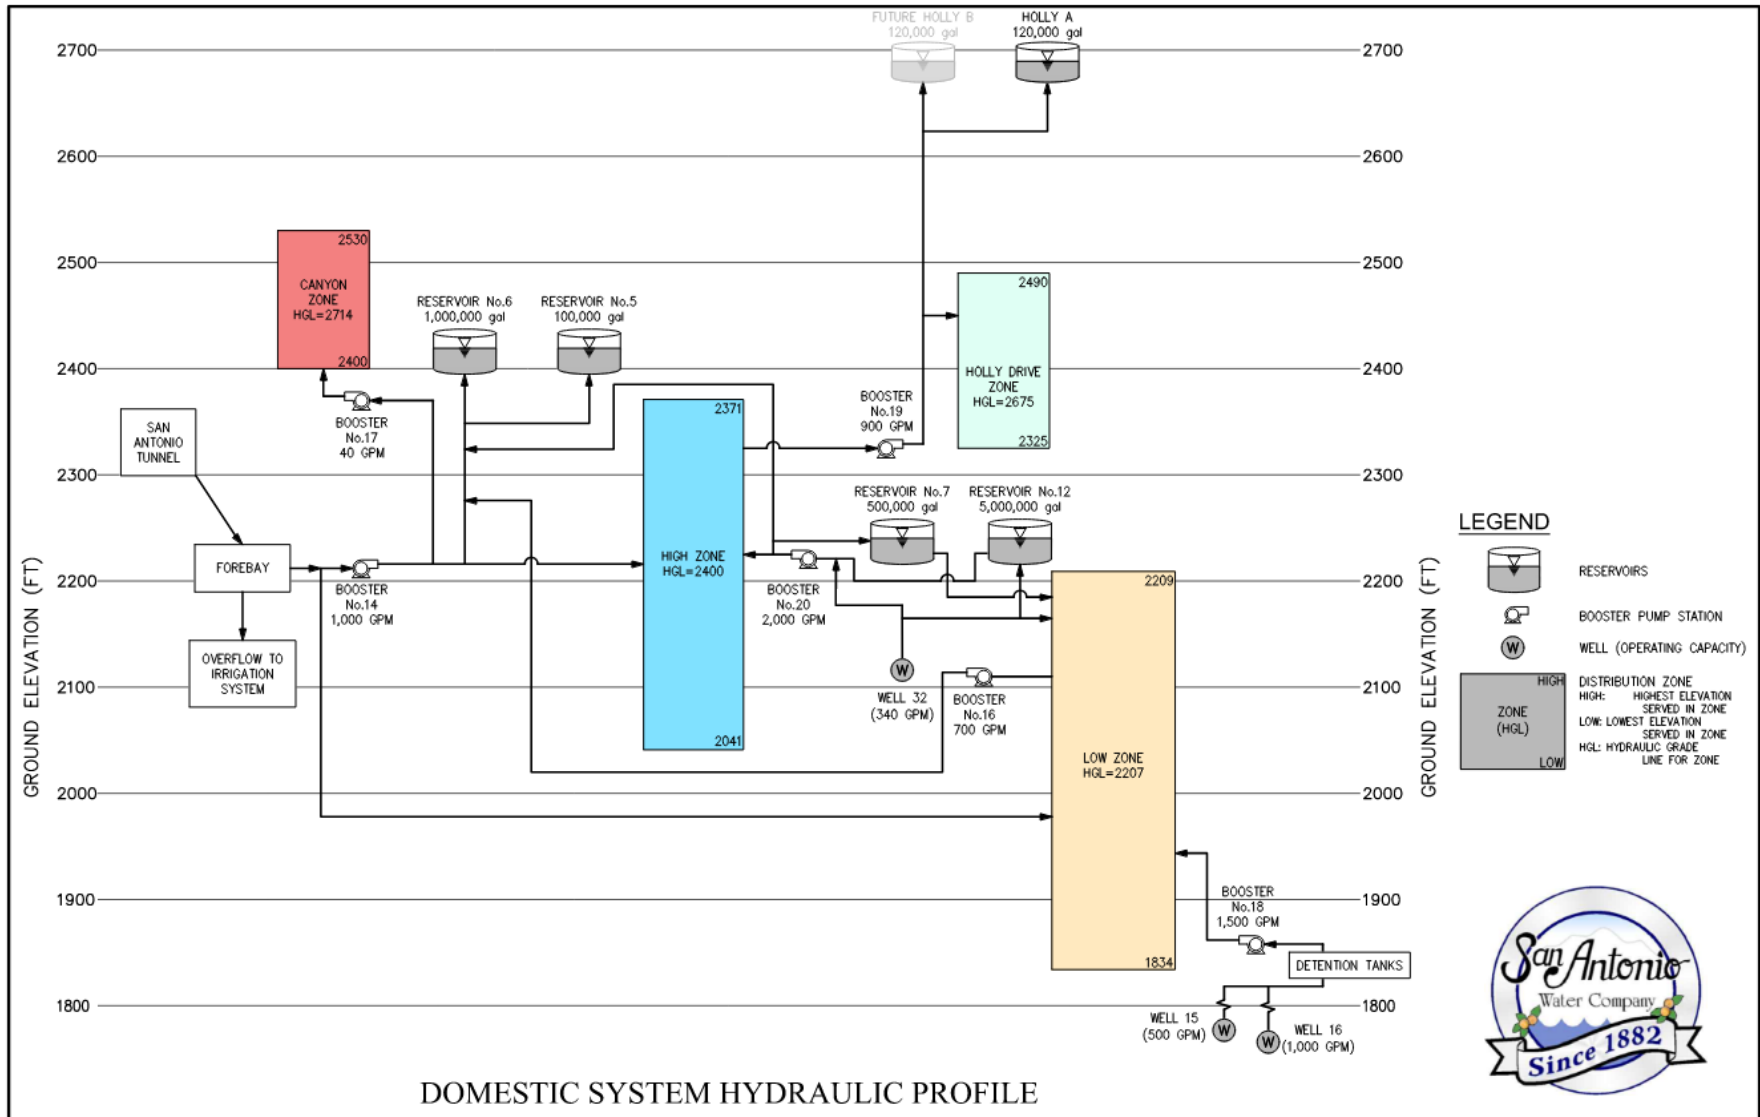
FUTURE HOLLY B
120,000 gal

HOLLY A
120,000 gal

2700
2600
2500
2400
2300
2200
2100
2000
1900
1800

GROUND ELEVATION (FT)

2530
CANYON ZONE
HGL=2714
2400

RESERVOIR No.6
1,000,000 gal

RESERVOIR No.5
100,000 gal

2490
HOLLY DRIVE ZONE
HGL=2675
2325

SAN ANTONIO TUNNEL

BOOSTER
No.17
40 GPM

2371
HIGH ZONE
HGL=2400
2041

BOOSTER
No.19
900 GPM

RESERVOIR No.7
500,000 gal

RESERVOIR No.12
5,000,000 gal

FOREBAY

BOOSTER
No.14
1,000 GPM

BOOSTER
No.20
2,000 GPM

2209
LOW ZONE
HGL=2207
1834

OVERFLOW TO IRRIGATION SYSTEM

W
WELL 32
(340 GPM)

BOOSTER
No.16
700 GPM

BOOSTER
No.18
1,500 GPM

DETENTION TANKS

WELL 15
(500 GPM)

WELL 16
(1,000 GPM)

2700
2600
2500
2400
2300
2200
2100
2000
1900
1800

GROUND ELEVATION (FT)

LEGEND
RESERVOIRS
BOOSTER PUMP STATION
W WELL (OPERATING CAPACITY)
HIGH
ZONE (HGL)
LOW
DISTRIBUTION ZONE
HIGH: HIGHEST ELEVATION SERVED IN ZONE
LOW: LOWEST ELEVATION SERVED IN ZONE
HGL: HYDRAULIC GRADE LINE FOR ZONE

San Antonio
Water Company
Since 1882

DOMESTIC SYSTEM HYDRAULIC PROFILE